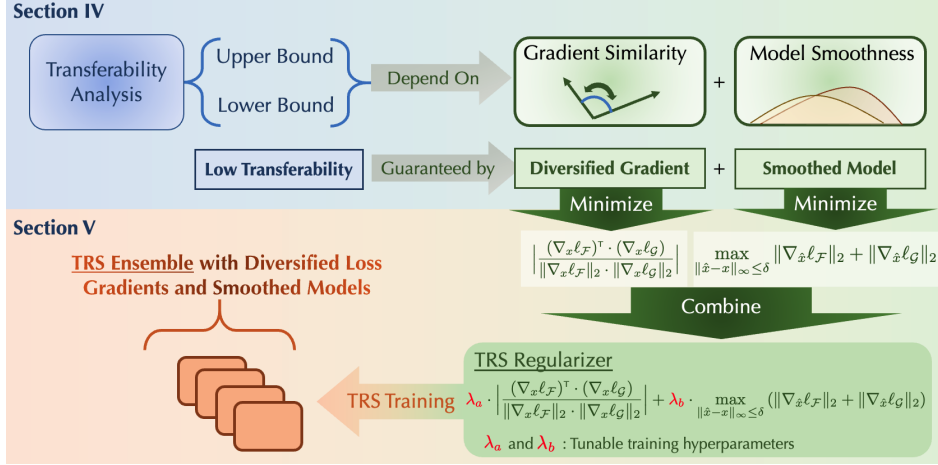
Section IV

Transferability Analysis

Upper Bound

Lower Bound

Depend On

Gradient Similarity

+

Model Smoothness

Low Transferability

Guaranteed by

Diversified Gradient

+

Smoothed Model

Minimize

Minimize

Section V

$\left| \frac{(\nabla_x \ell_{\mathcal{F}})^\top \cdot (\nabla_x \ell_{\mathcal{G}})}{\|\nabla_x \ell_{\mathcal{F}}\|_2 \cdot \|\nabla_x \ell_{\mathcal{G}}\|_2} \right|$

$\max_{\|\hat{x}-x\|_\infty \leq \delta} \|\nabla_{\hat{x}} \ell_{\mathcal{F}}\|_2 + \|\nabla_{\hat{x}} \ell_{\mathcal{G}}\|_2$

TRS Ensemble with Diversified Loss Gradients and Smoothed Models

Combine

TRS Regularizer

TRS Training

$\lambda_a \cdot \left| \frac{(\nabla_x \ell_{\mathcal{F}})^\top \cdot (\nabla_x \ell_{\mathcal{G}})}{\|\nabla_x \ell_{\mathcal{F}}\|_2 \cdot \|\nabla_x \ell_{\mathcal{G}}\|_2} \right| + \lambda_b \cdot \max_{\|\hat{x}-x\|_\infty \leq \delta} (\|\nabla_{\hat{x}} \ell_{\mathcal{F}}\|_2 + \|\nabla_{\hat{x}} \ell_{\mathcal{G}}\|_2)$

$\lambda_a$ and $\lambda_b$ : Tunable training hyperparameters